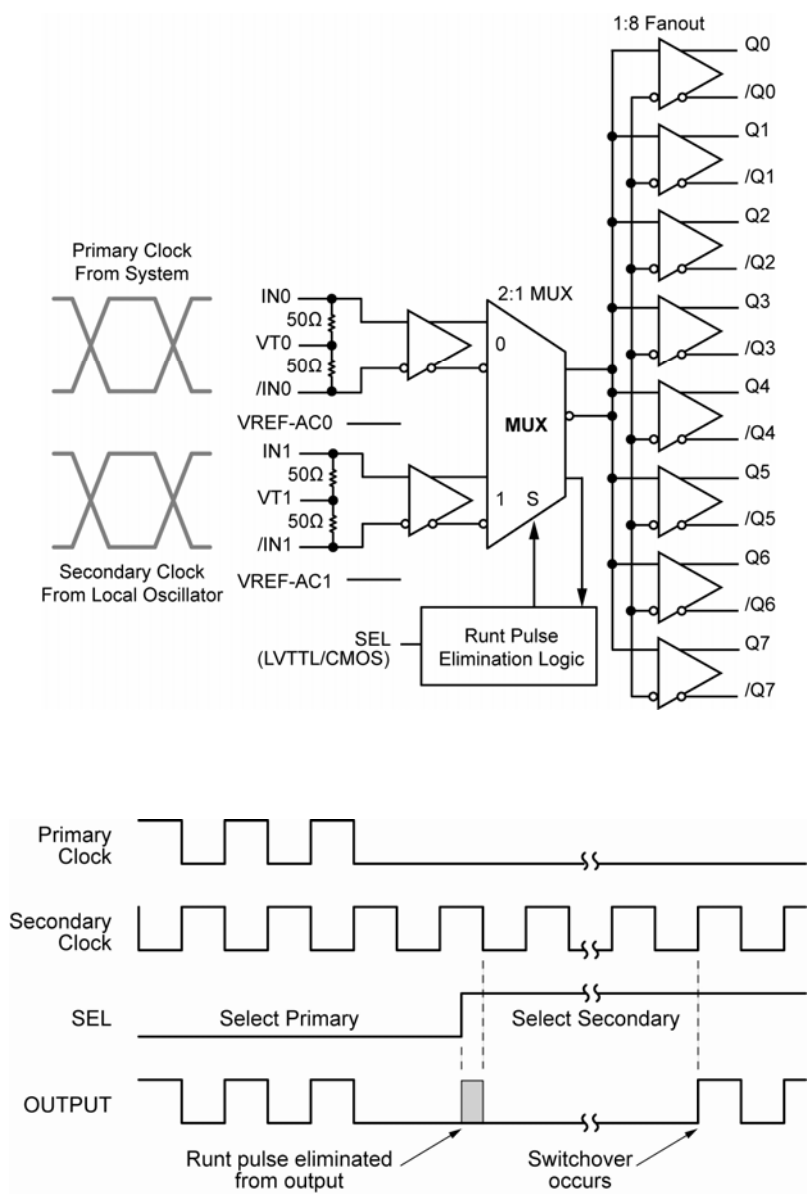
1:8 Fanout

Q0
/Q0
Q1
/Q1
Q2
/Q2
Q3
/Q3
Q4
/Q4
Q5
/Q5
Q6
/Q6
Q7
/Q7

Primary Clock From System

IN0
50Ω
VT0
50Ω
/IN0

2:1 MUX

0

MUX

VREF-AC0

IN1
50Ω
VT1
50Ω
/IN1

1 S

Secondary Clock From Local Oscillator

VREF-AC1

SEL (LVTTL/CMOS)

Runt Pulse Elimination Logic

Primary Clock

Secondary Clock

SEL

Select Primary

Select Secondary

OUTPUT

Runt pulse eliminated from output

Switchover occurs